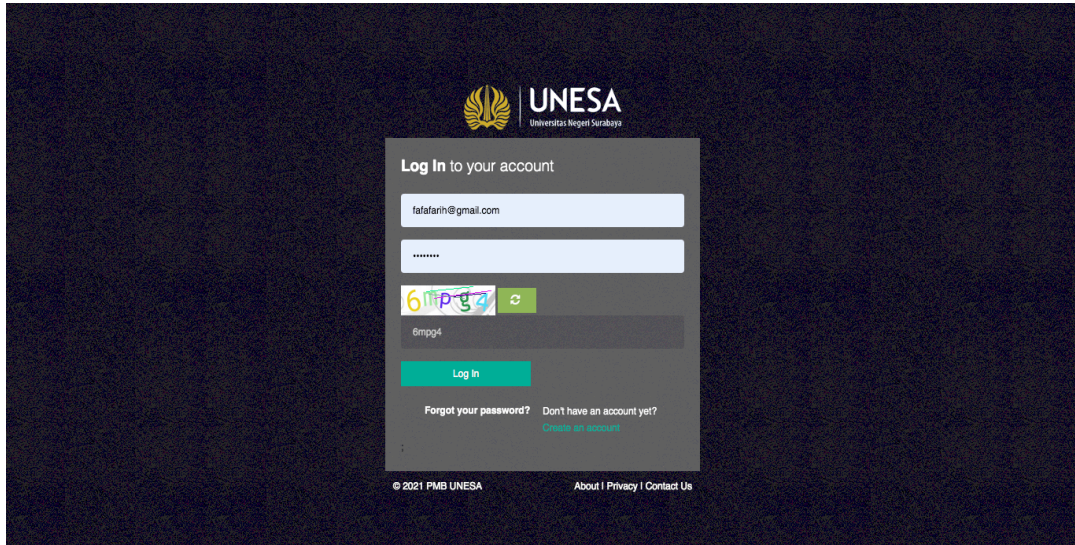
UNESA
Universitas Negeri Surabaya

Log In to your account

fafafarih@gmail.com

••••••••

6mpg4

6mpg4

Log In

Forgot your password?

Don't have an account yet?
Create an account

© 2021 PMB UNESA

About | Privacy | Contact Us